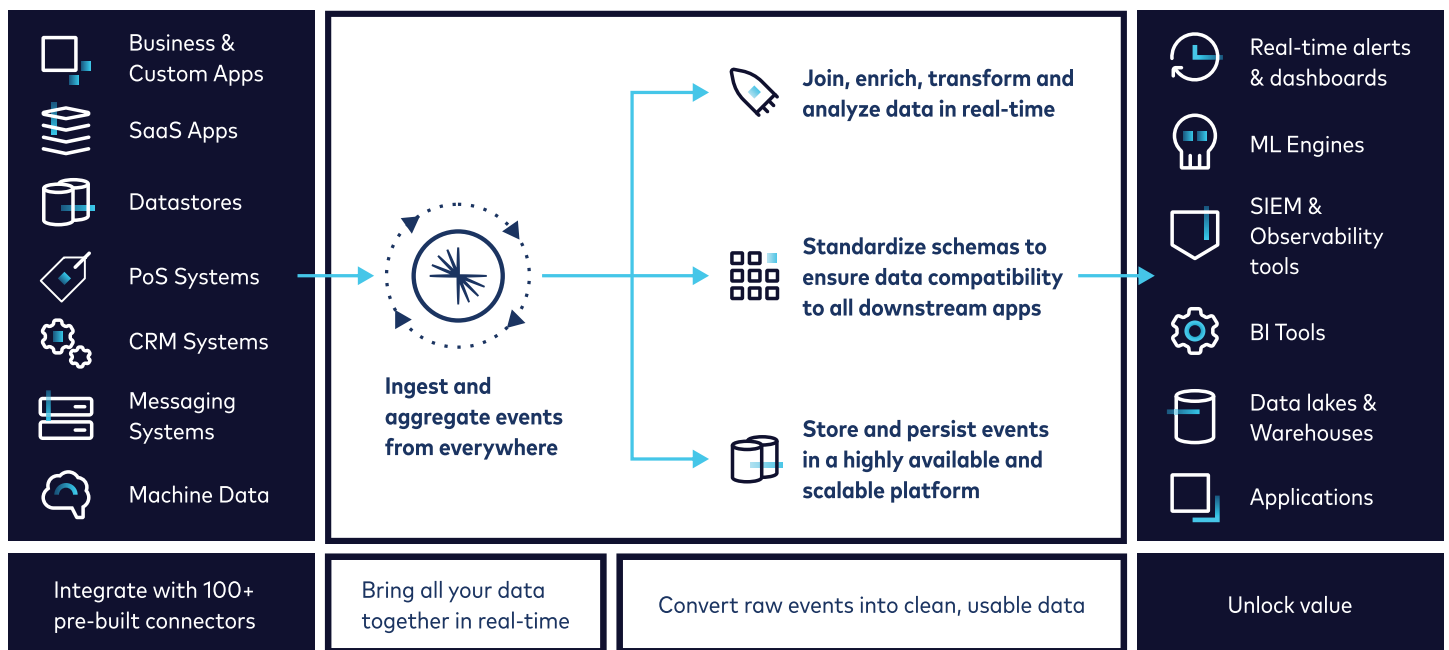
Business & Custom Apps

SaaS Apps

Datastores

PoS Systems

CRM Systems

Messaging Systems

Machine Data

Ingest and aggregate events from everywhere

Join, enrich, transform and analyze data in real-time

Standardize schemas to ensure data compatibility to all downstream apps

Store and persist events in a highly available and scalable platform

Real-time alerts & dashboards

ML Engines

SIEM & Observability tools

BI Tools

Data lakes & Warehouses

Applications

Integrate with 100+ pre-built connectors

Bring all your data together in real-time

Convert raw events into clean, usable data

Unlock value